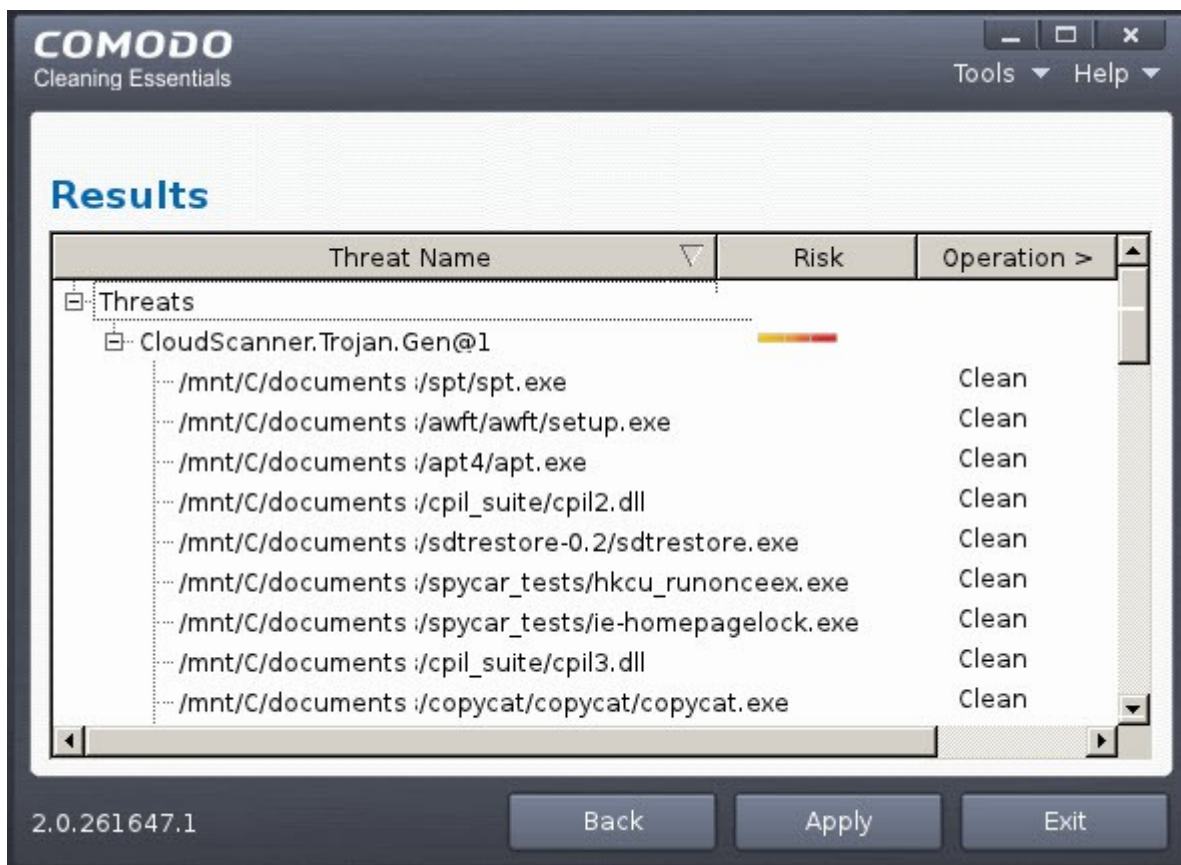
COMODO
Cleaning Essentials

Tools ▼ Help ▼

Results

| Threat Name | Risk | Operation > |
|---|---|---|
| Threats | | |
| CloudScanner.Trojan.Gen@1 | | |
| /mnt/C/documents :/spt/spt.exe | | Clean |
| /mnt/C/documents :/awft/awft/setup.exe | | Clean |
| /mnt/C/documents :/apt4/apt.exe | | Clean |
| /mnt/C/documents :/cpil_suite/cpil2.dll | | Clean |
| /mnt/C/documents :/sdtrestore-0.2/sdtrestore.exe | | Clean |
| /mnt/C/documents :/spycar_tests/hkcu_runonceex.exe | | Clean |
| /mnt/C/documents :/spycar_tests/ie-homepagelock.exe | | Clean |
| /mnt/C/documents :/cpil_suite/cpil3.dll | | Clean |
| /mnt/C/documents :/copycat/copycat/copycat.exe | | Clean |

2.0.261647.1

Back Apply Exit